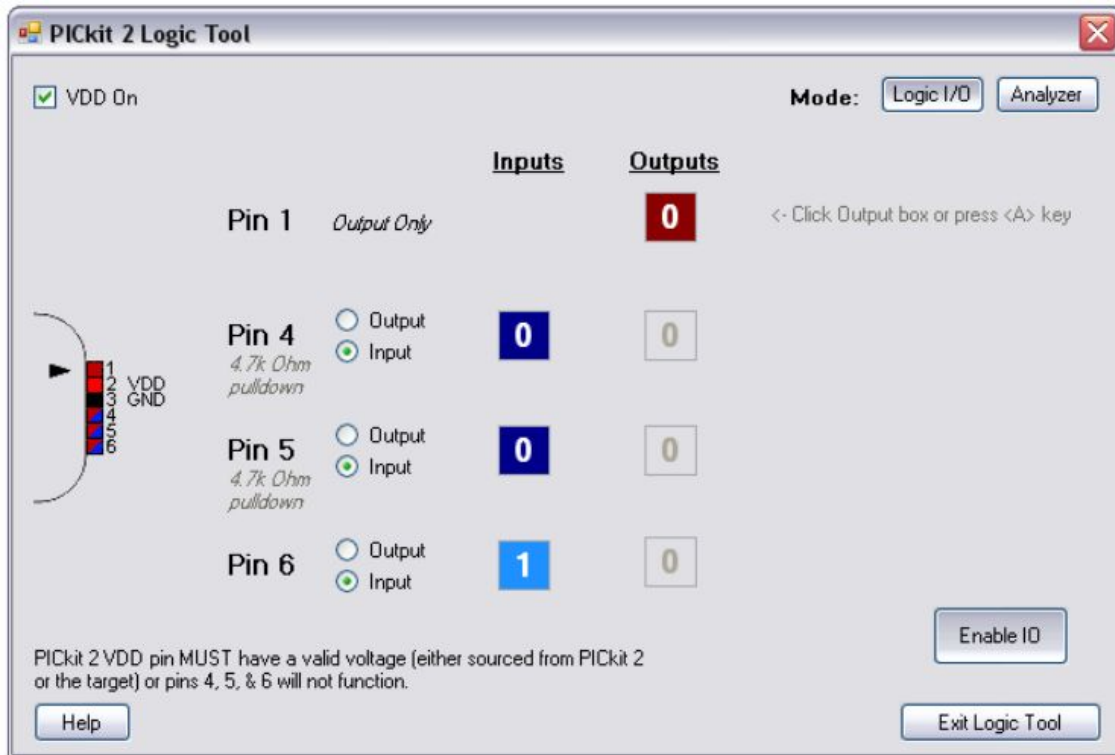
PICkit 2 Logic Tool

VDD On

Mode: Logic I/O Analyzer

Inputs Outputs

Pin 1 Output Only 0 <- Click Output box or press <A> key

1
2 VDD
3 GND
4
5
6

Pin 4 4.7k Ohm pulldown Output Input 0 0

Pin 5 4.7k Ohm pulldown Output Input 0 0

Pin 6 Output Input 1 0

Enable IO

PICkit 2 VDD pin MUST have a valid voltage (either sourced from PICkit 2 or the target) or pins 4, 5, & 6 will not function.

Help

Exit Logic Tool